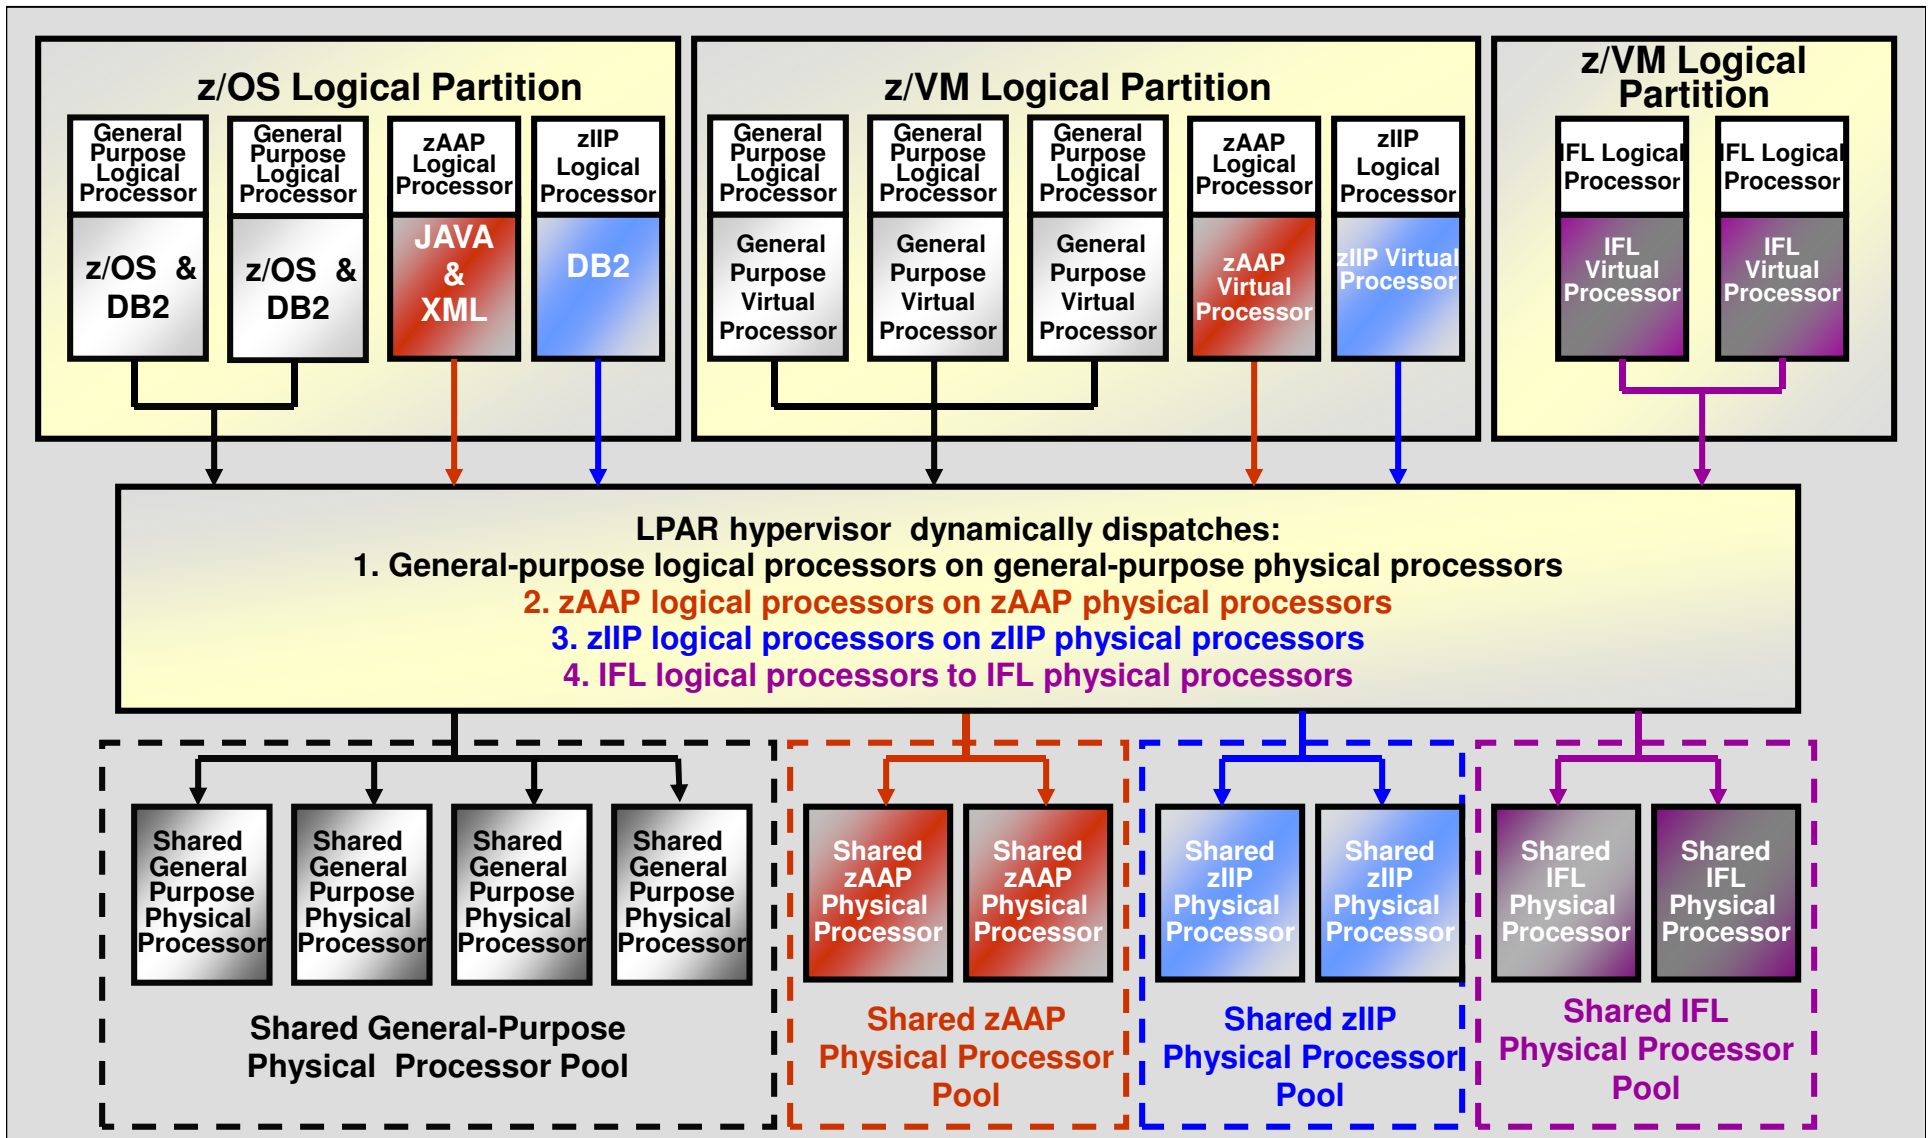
z/OS Logical Partition

General Purpose Logical Processor

z/OS & DB2

General Purpose Logical Processor

z/OS & DB2

zAAP Logical Processor

JAVA & XML

zIIP Logical Processor

DB2

z/VM Logical Partition

General Purpose Logical Processor

General Purpose Virtual Processor

General Purpose Logical Processor

General Purpose Virtual Processor

General Purpose Logical Processor

General Purpose Virtual Processor

zAAP Logical Processor

zAAP Virtual Processor

zIIP Logical Processor

zIIP Virtual Processor

z/VM Logical Partition

IFL Logical Processor

IFL Virtual Processor

IFL Logical Processor

IFL Virtual Processor

LPAR hypervisor dynamically dispatches:
1. General-purpose logical processors on general-purpose physical processors
2. zAAP logical processors on zAAP physical processors
3. zIIP logical processors on zIIP physical processors
4. IFL logical processors to IFL physical processors

Shared General Purpose Physical Processor

Shared General Purpose Physical Processor

Shared General Purpose Physical Processor

Shared General Purpose Physical Processor

Shared General-Purpose Physical Processor Pool

Shared zAAP Physical Processor

Shared zAAP Physical Processor

Shared zAAP Physical Processor Pool

Shared zIIP Physical Processor

Shared zIIP Physical Processor

Shared zIIP Physical Processor Pool

Shared IFL Physical Processor

Shared IFL Physical Processor

Shared IFL Physical Processor Pool